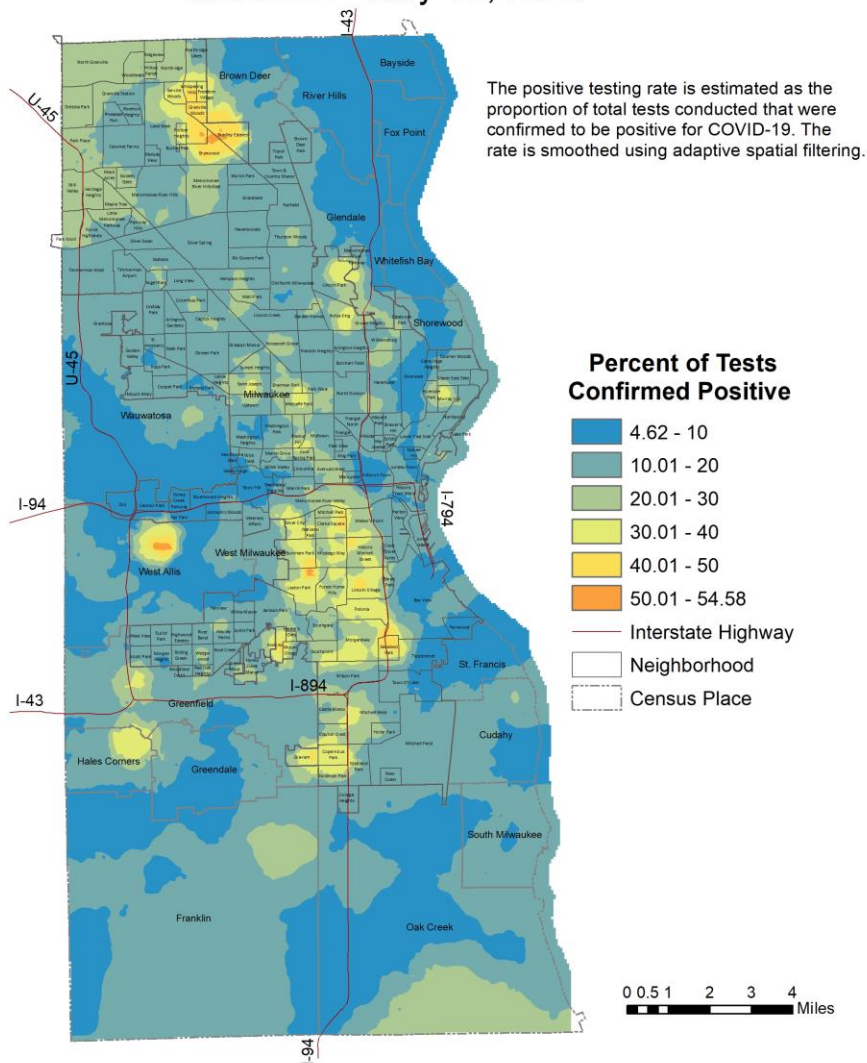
I-43

Brown Deer

Bayside

River Hills

Fox Point

U-45

The positive testing rate is estimated as the proportion of total tests conducted that were confirmed to be positive for COVID-19. The rate is smoothed using adaptive spatial filtering.

Glendale

Whitefish Bay

Shorewood

U-45

Percent of Tests Confirmed Positive

| | |
|---|---|
| | 4.62 - 10 |
| | 10.01 - 20 |
| | 20.01 - 30 |
| | 30.01 - 40 |
| | 40.01 - 50 |
| | 50.01 - 54.58 |
| | Interstate Highway |
| | Neighborhood |
| | Census Place |

Wauwatosa

Milwaukee

I-94

I-794

West Allis

West Milwaukee

St. Francis

I-43

I-894

Greenfield

Cudahy

Hales Corners

Greendale

South Milwaukee

Franklin

Oak Creek

0 0.5 1 2 3 4 Miles

I-94